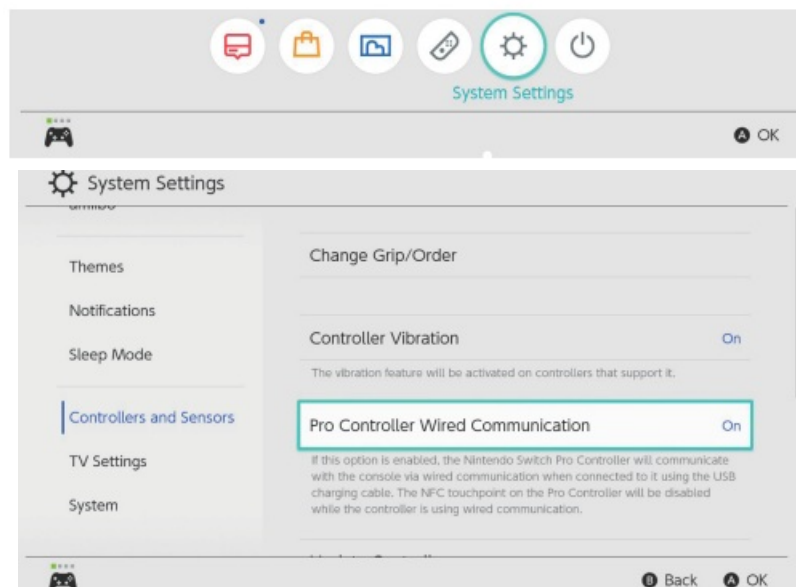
System Settings

A OK

System Settings

amiibo

Themes

Notifications

Sleep Mode

Controllers and Sensors

TV Settings

System

Change Grip/Order

Controller Vibration

On

The vibration feature will be activated on controllers that support it.

Pro Controller Wired Communication

On

If this option is enabled, the Nintendo Switch Pro Controller will communicate with the console via wired communication when connected to it using the USB charging cable. The NFC touchpoint on the Pro Controller will be disabled while the controller is using wired communication.

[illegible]

B Back A OK